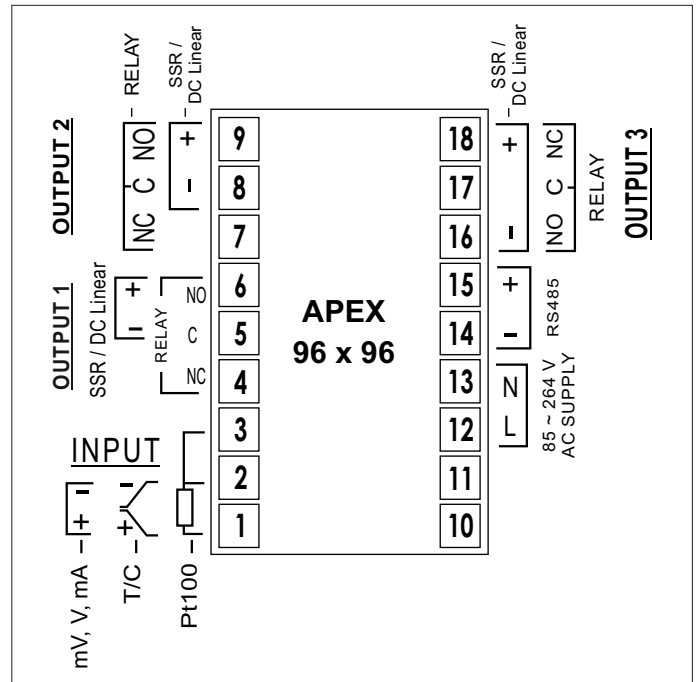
OUTPUT 2

RELAY

NC C NO

SSR / DC Linear

- +

9

8

7

6

5

4

3

2

1

OUTPUT 1

SSR / DC Linear

+ -

RELAY

NO C NC

INPUT

mV, V, mA

- +

T/C

- +

Pt100

APEX
96 x 96

18

17

16

15

14

13

12

11

10

SSR / DC Linear

+ -

RELAY

NC C NO

OUTPUT 3

+ -

RS485

N L

85 ~ 264 V
AC SUPPLY